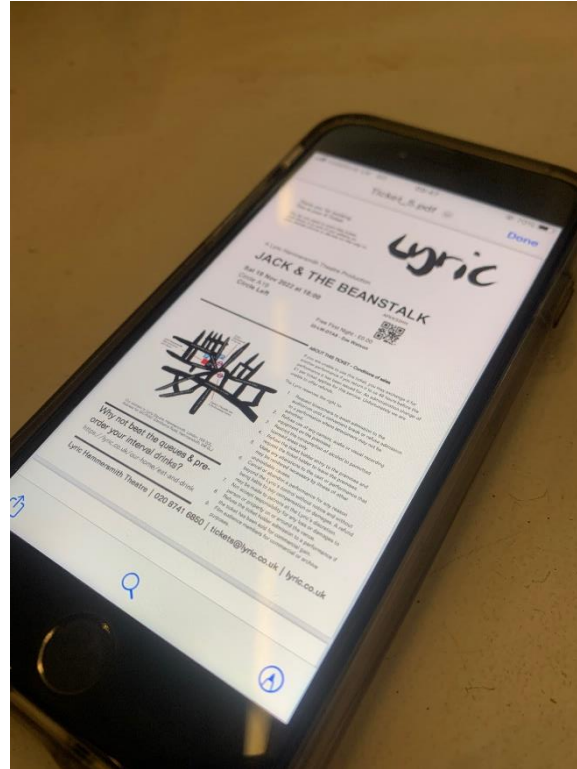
Ticket_5.pdf

Done

Lyric

A Lyric Hammersmith Theatre Production

JACK & THE BEANSTALK

Sat 19 Nov 2022 at 18:00

Circle Left

ABOUT THIS TICKET - Conditions of sale

Why not beat the queues & pre-order your interval drinks?

https://lyric.co.uk/

Lyric Hammersmith Theatre | 020 8741 6850 | tickets@lyric.co.uk | lyric.co.uk